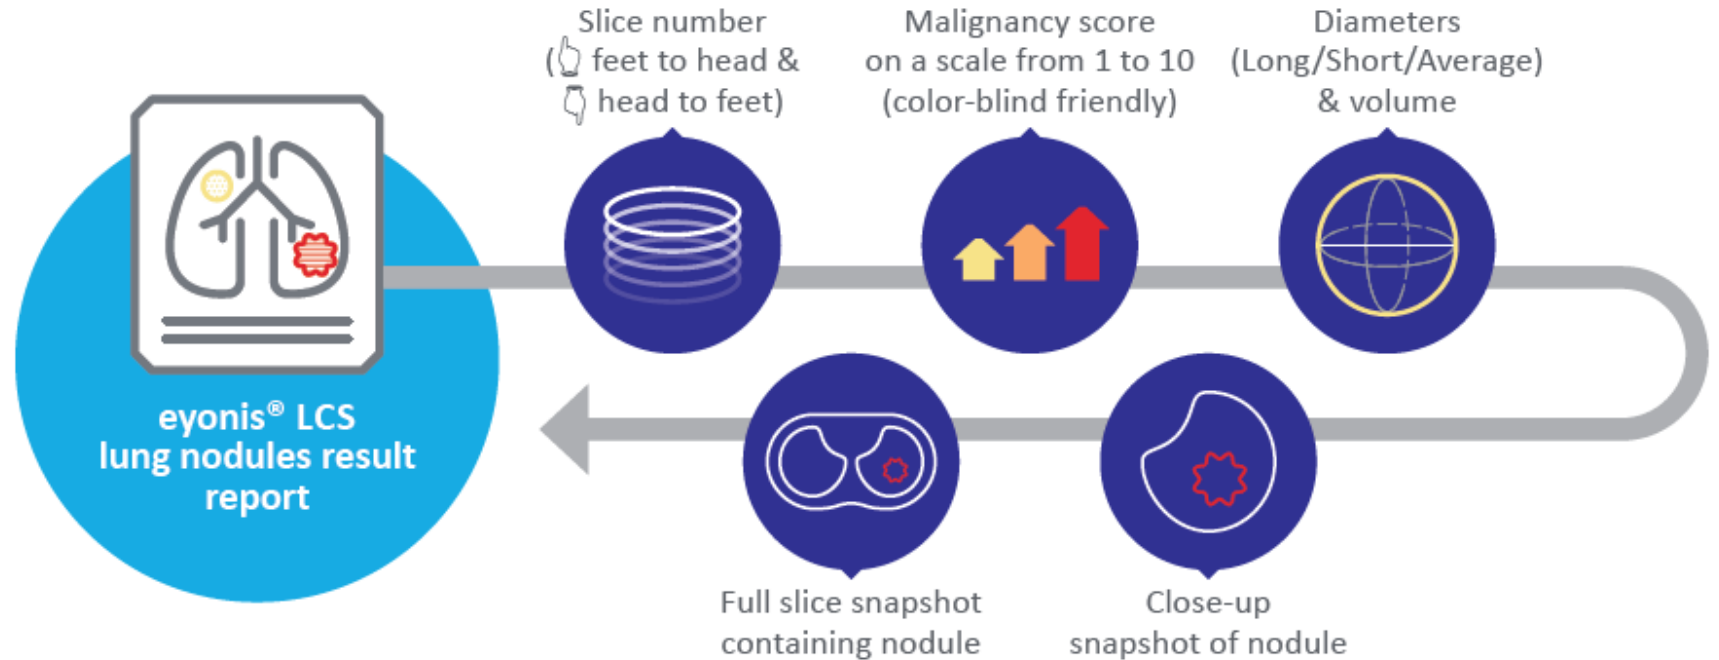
eyonis® LCS lung nodules result report

Slice number ( feet to head & head to feet)

Malignancy score on a scale from 1 to 10 (color-blind friendly)

Diameters (Long/Short/Average) & volume

Full slice snapshot containing nodule

Close-up snapshot of nodule